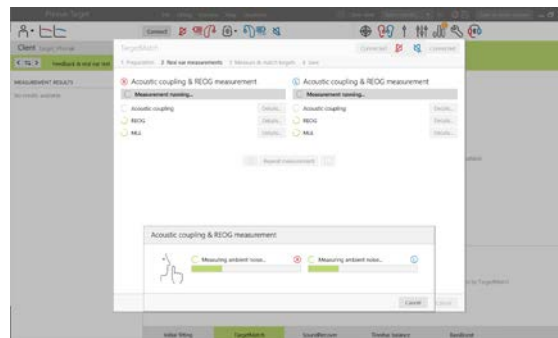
Client

Feedback & real ear test

MEASUREMENT RESULTS

No results available

TargetMatch

1 Preparation  2 Real ear measurements  3 Measure & match targets  4 Save

Connected  Connected

Acoustic coupling & REOG measurement

Measurement running...

Acoustic coupling  Details...

REOG  Details...

MLL  Details...

Acoustic coupling & REOG measurement

Measurement running...

Acoustic coupling  Details...

REOG  Details...

MLL  Details...

Repeat measurement

Acoustic coupling & REOG measurement

Measuring ambient noise...

Measuring ambient noise...

Cancel

Initial fitting  TargetMatch  SoundRecover  Tinnitus balance  Feedback